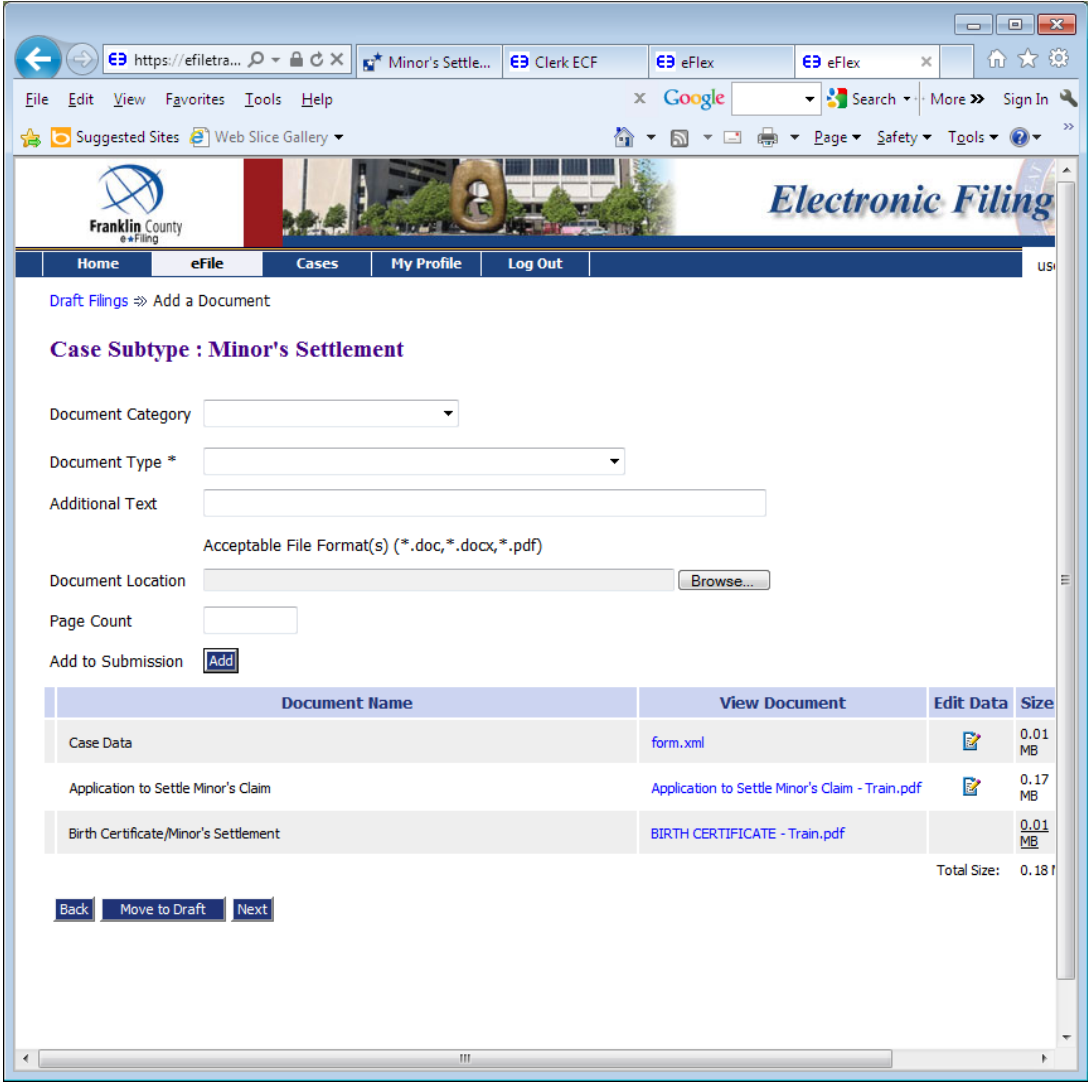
https://efiletra...
Minor's Settle...
Clerk ECF
eFlex
eFlex

File Edit View Favorites Tools Help
Google Search More Sign In
Suggested Sites Web Slice Gallery
Page Safety Tools

Franklin County e-Filing
Electronic Filing

Home eFile Cases My Profile Log Out
us

Draft Filings ⇛ Add a Document

Case Subtype : Minor's Settlement

Document Category

Document Type *

Additional Text

Acceptable File Format(s) (*.doc,*.docx,*.pdf)

Document Location Browse...

Page Count

Add to Submission Add

| Document Name | View Document | Edit Data | Size |
|---|---|---|---|
| Case Data | form.xml | | 0.01 MB |
| Application to Settle Minor's Claim | Application to Settle Minor's Claim - Train.pdf | | 0.17 MB |
| Birth Certificate/Minor's Settlement | BIRTH CERTIFICATE - Train.pdf | | 0.01 MB |

Total Size: 0.18 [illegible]

Back Move to Draft Next